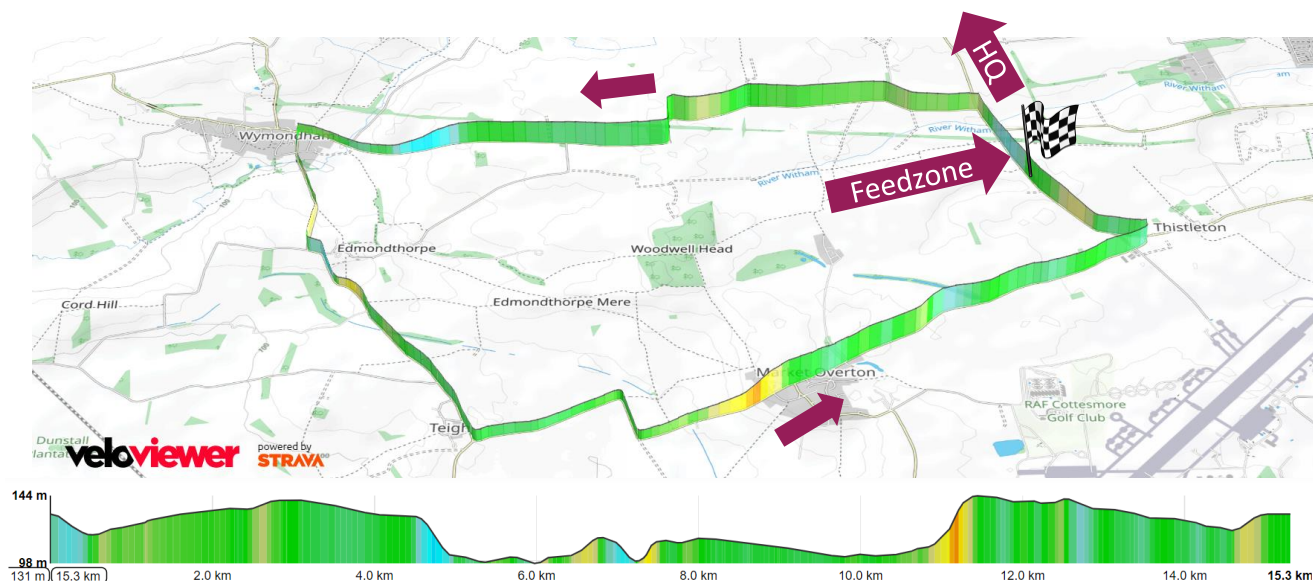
HQ

Wymondham

River Witham

River Witham

River Witham

Feedzone

Thistleton

Edmondthorpe

Woodwell Head

Cord Hill

Edmondthorpe Mere

Market Overton

RAF Cottesmore Golf Club

Teigh

Dunstall Plantat

veloviewer

powered by STRAVA

144 m

98 m

131 m

15.3 km

2.0 km

4.0 km

6.0 km

8.0 km

10.0 km

12.0 km

14.0 km

15.3 km